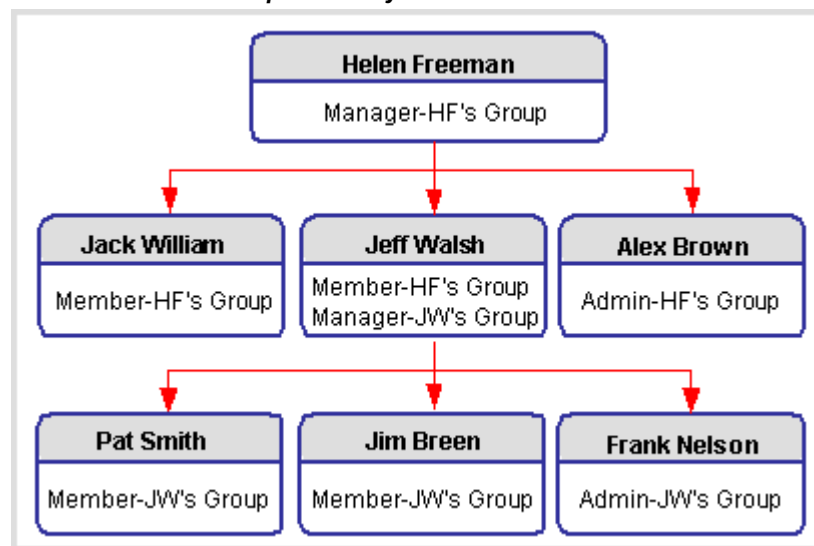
Helen Freeman
Manager-HF's Group

Jack William
Member-HF's Group

Jeff Walsh
Member-HF's Group
Manager-JW's Group

Alex Brown
Admin-HF's Group

Pat Smith
Member-JW's Group

Jim Breen
Member-JW's Group

Frank Nelson
Admin-JW's Group